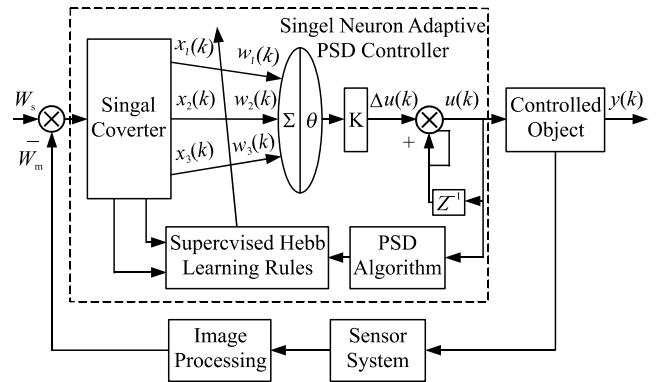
Singel Neuron Adaptive PSD Controller

$W_s$

$\bar{W}_m$

Singal Coverter

$x_1(k)$

$x_2(k)$

$x_3(k)$

$w_1(k)$

$w_2(k)$

$w_3(k)$

$\Sigma$

$\theta$

K

$\Delta u(k)$

$u(k)$

+

$Z^{-1}$

Controlled Object

$y(k)$

Supercvised Hebb Learning Rules

PSD Algorithm

Image Processing

Sensor System